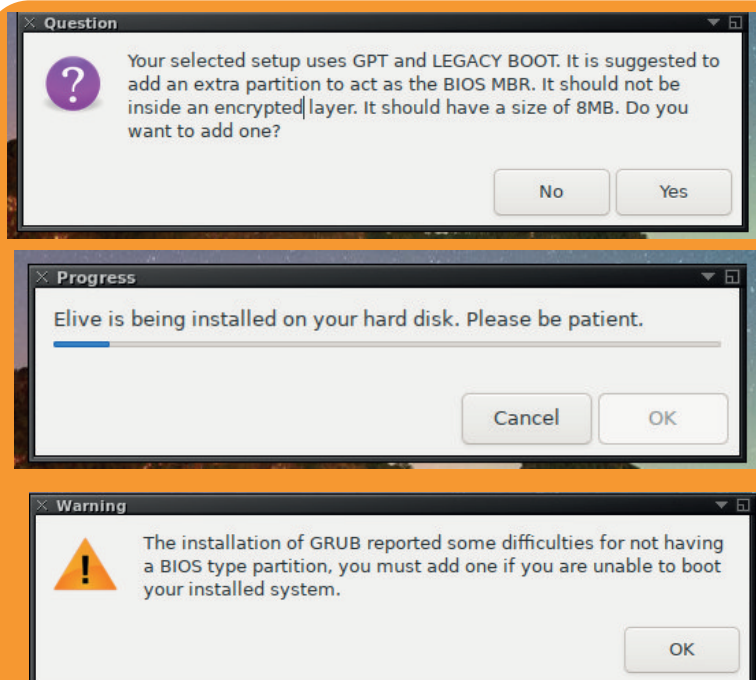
Question

Your selected setup uses GPT and LEGACY BOOT. It is suggested to add an extra partition to act as the BIOS MBR. It should not be inside an encrypted layer. It should have a size of 8MB. Do you want to add one?

No Yes

Progress

Elive is being installed on your hard disk. Please be patient.

Cancel OK

Warning

The installation of GRUB reported some difficulties for not having a BIOS type partition, you must add one if you are unable to boot your installed system.

OK